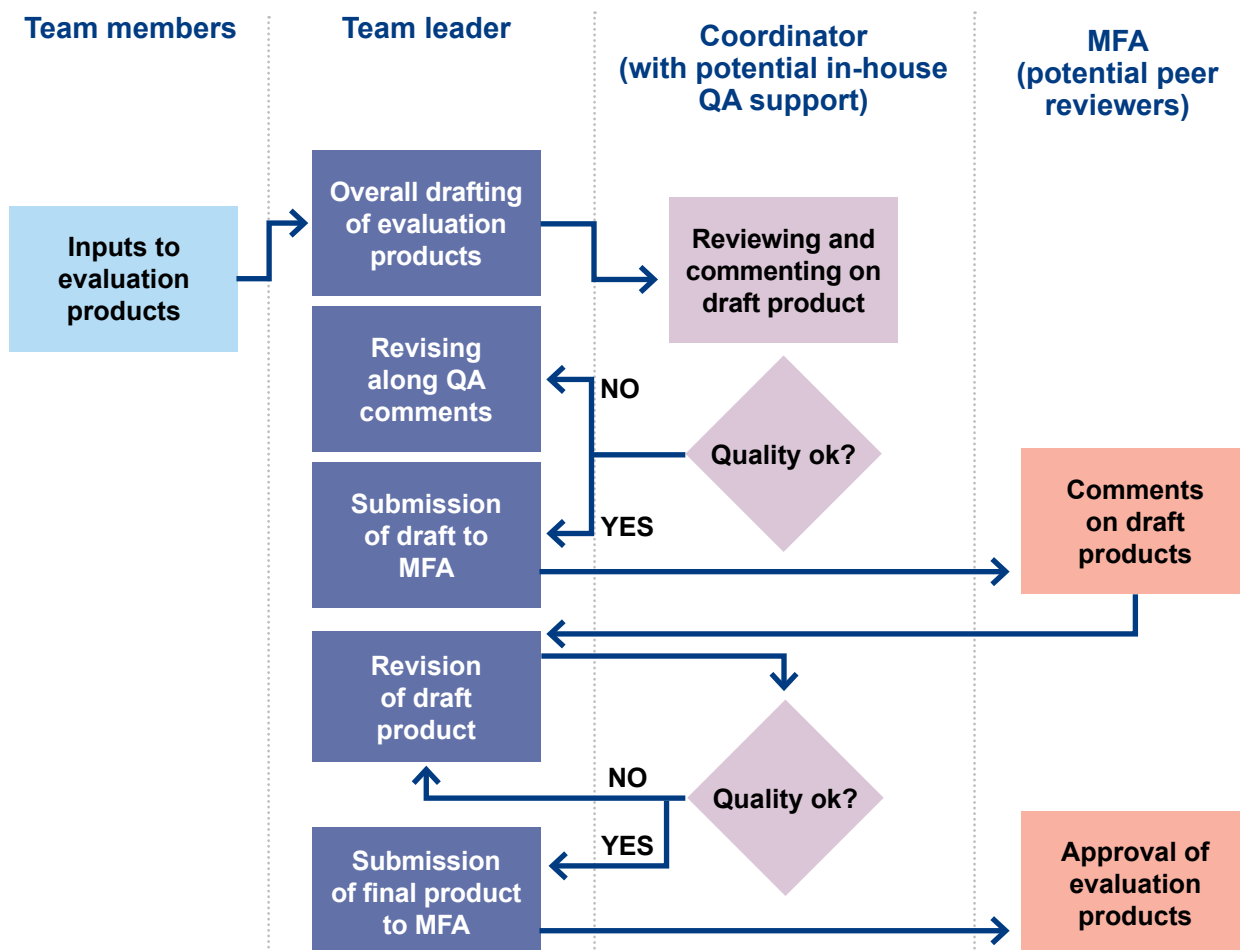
Team members

Team leader

Coordinator (with potential in-house QA support)

MFA (potential peer reviewers)

Inputs to evaluation products

Overall drafting of evaluation products

Reviewing and commenting on draft product

Revising along QA comments

NO

Quality ok?

YES

Submission of draft to MFA

Comments on draft products

Revision of draft product

NO

Quality ok?

YES

Submission of final product to MFA

Approval of evaluation products